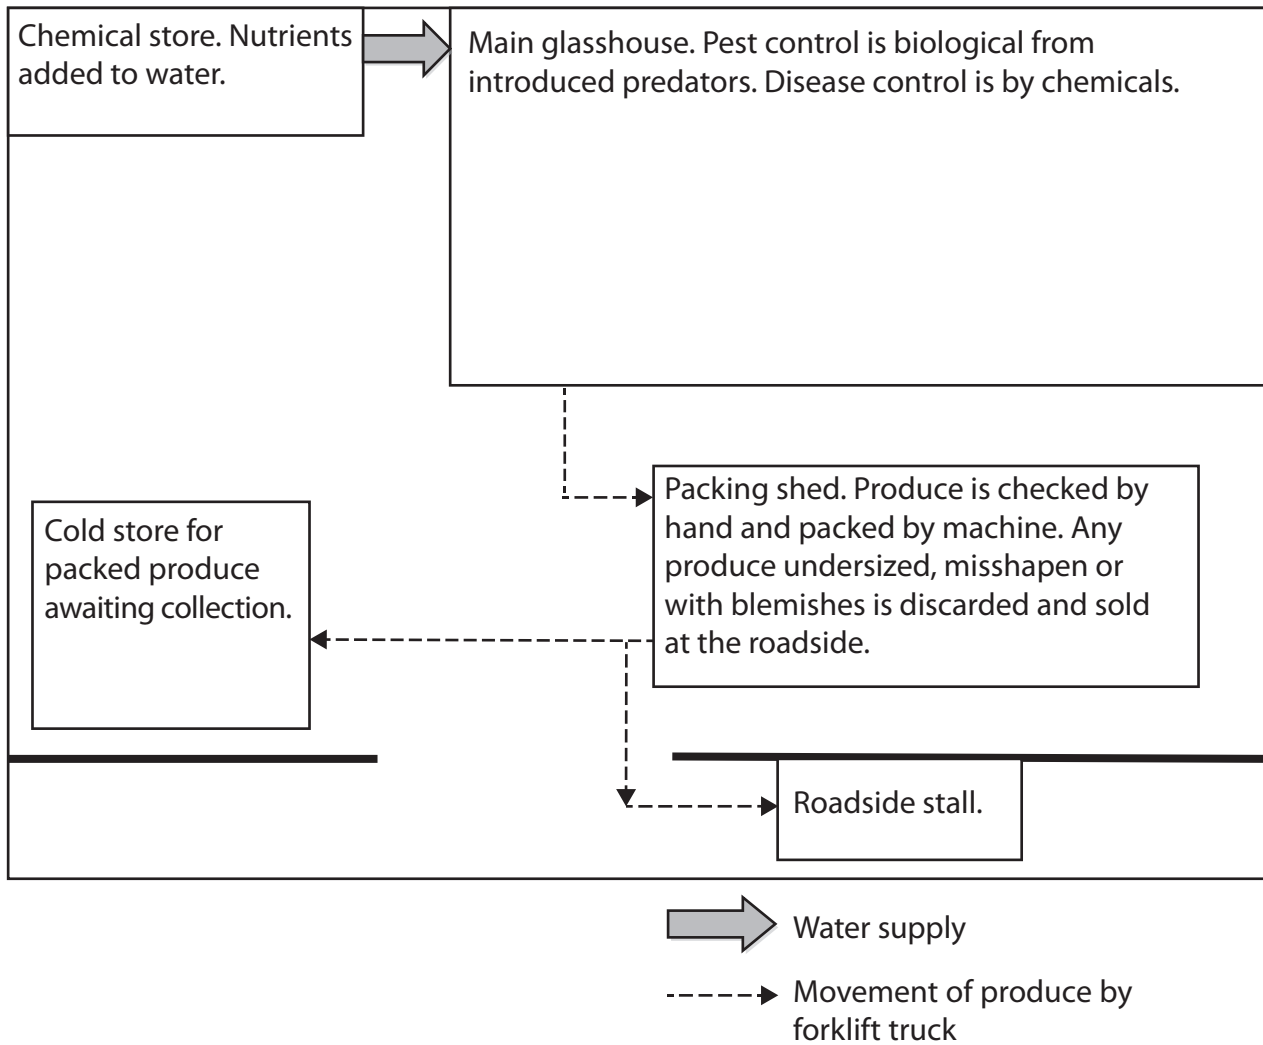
Chemical store. Nutrients added to water.

Main glasshouse. Pest control is biological from introduced predators. Disease control is by chemicals.

Packing shed. Produce is checked by hand and packed by machine. Any produce undersized, misshapen or with blemishes is discarded and sold at the roadside.

Cold store for packed produce awaiting collection.

Roadside stall.

Water supply

Movement of produce by forklift truck